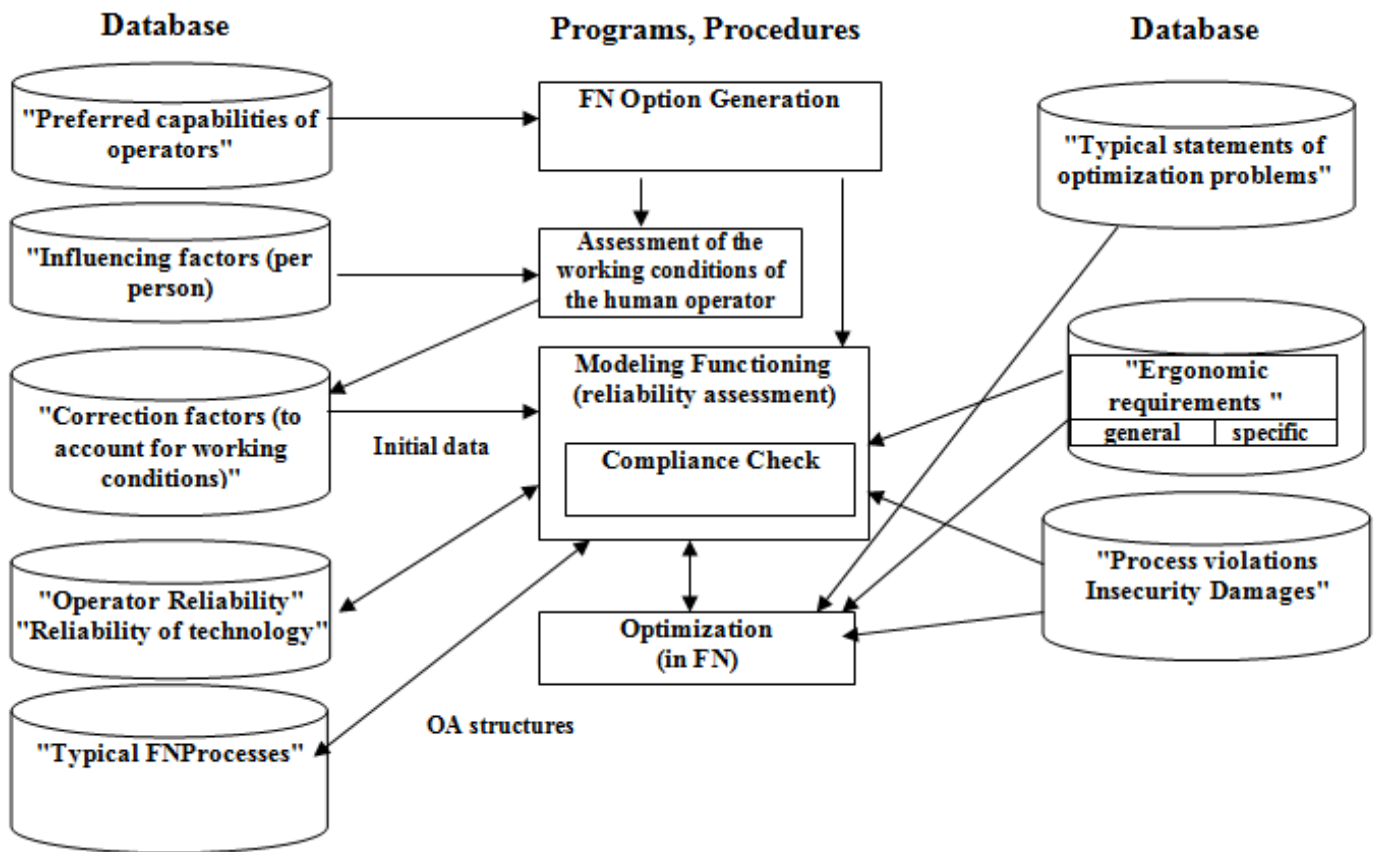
Database

Programs, Procedures

Database

"Preferred capabilities of operators"

FN Option Generation

"Typical statements of optimization problems"

"Influencing factors (per person)

Assessment of the working conditions of the human operator

"Correction factors (to account for working conditions)"

Modeling Functioning (reliability assessment)

"Ergonomic requirements "

| general | specific |
|---|---|

Initial data

Compliance Check

"Operator Reliability" "Reliability of technology"

"Process violations Insecurity Damages"

Optimization (in FN)

OA structures

"Typical FNProcesses"